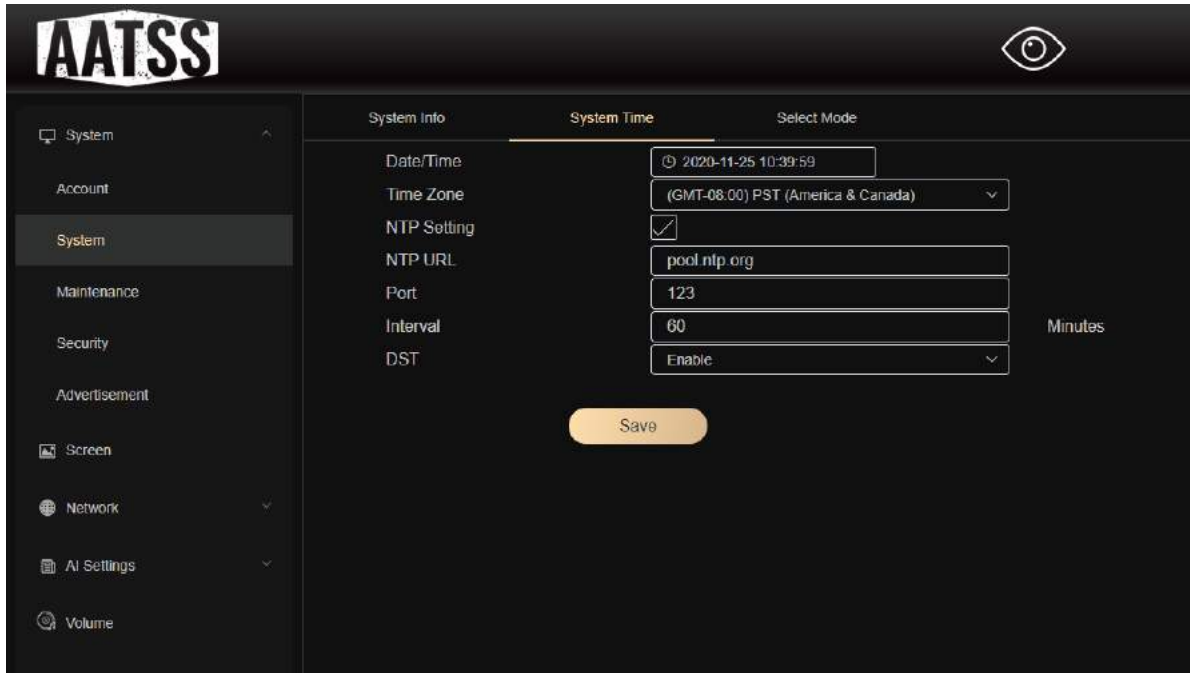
AATSS

System
Account
System
Maintenance
Security
Advertisement
Screen
Network
AI Settings
Volume

System Info
System Time
Select Mode

Date/Time
2020-11-25 10:39:59
Time Zone
(GMT-08:00) PST (America & Canada)
NTP Setting
NTP URL
pool.ntp.org
Port
123
Interval
60
Minutes
DST
Enable

Save